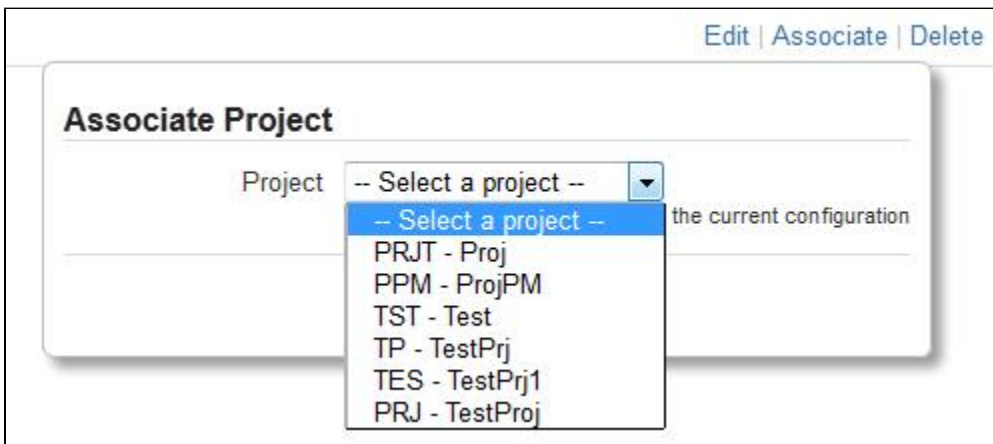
Edit | Associate | Delete

Associate Project

Project -- Select a project --

-- Select a project --
PRJT - Proj
PPM - ProjPM
TST - Test
TP - TestPrj
TES - TestPrj1
PRJ - TestProj

the current configuration